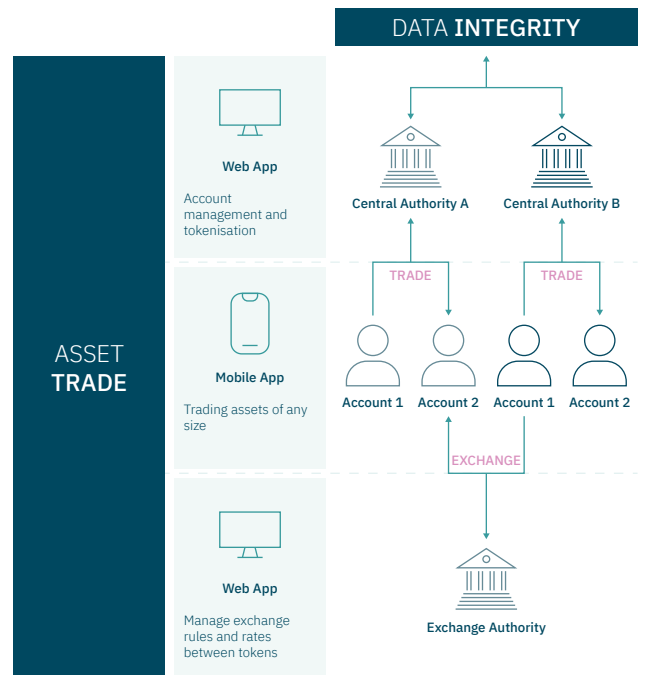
DATA INTEGRITY

ASSET TRADE

Web App

Account management and tokenisation

Central Authority A

Central Authority B

TRADE

TRADE

Mobile App

Trading assets of any size

Account 1

Account 2

Account 1

Account 2

EXCHANGE

Web App

Manage exchange rules and rates between tokens

Exchange Authority